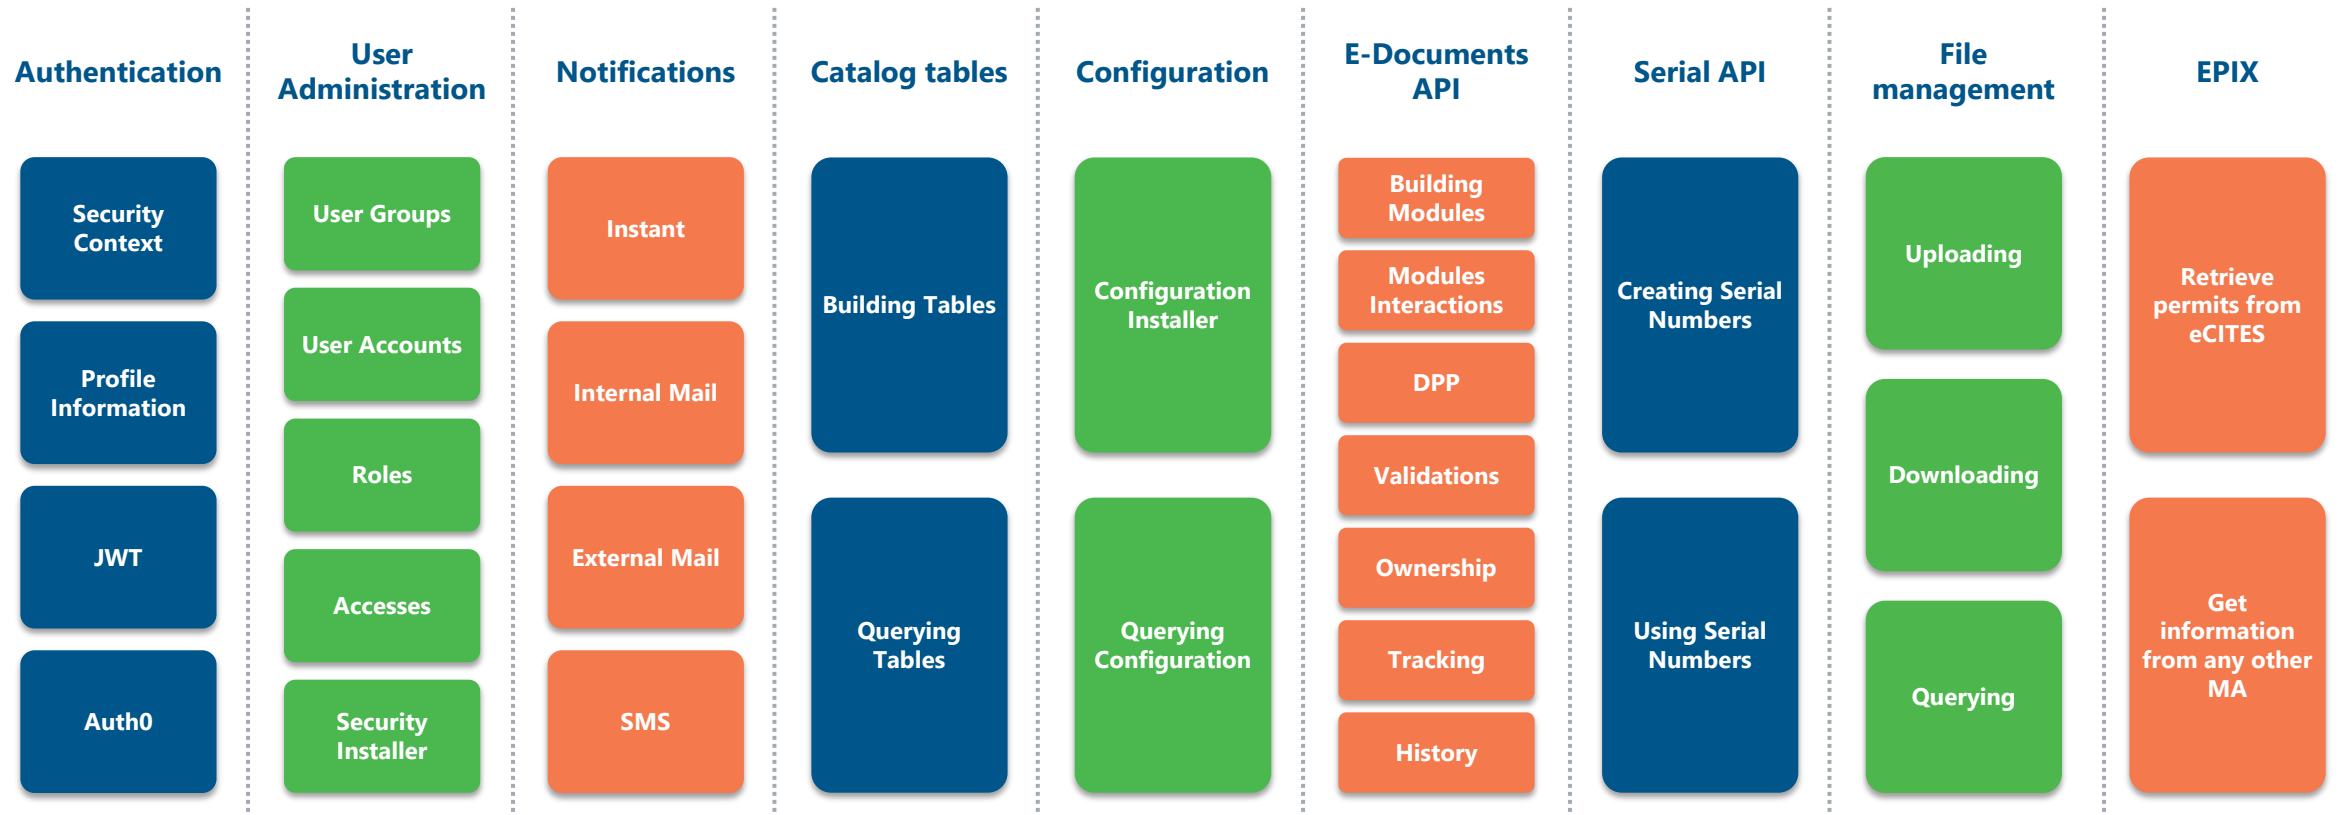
Authentication

Security Context

Profile Information

JWT

Auth0

User Administration

User Groups

User Accounts

Roles

Accesses

Security Installer

Notifications

Instant

Internal Mail

External Mail

SMS

Catalog tables

Building Tables

Querying Tables

Configuration

Configuration Installer

Querying Configuration

E-Documents API

Building Modules

Modules Interactions

DPP

Validations

Ownership

Tracking

History

Serial API

Creating Serial Numbers

Using Serial Numbers

File management

Uploading

Downloading

Querying

EPIX

Retrieve permits from eCITES

Get information from any other MA